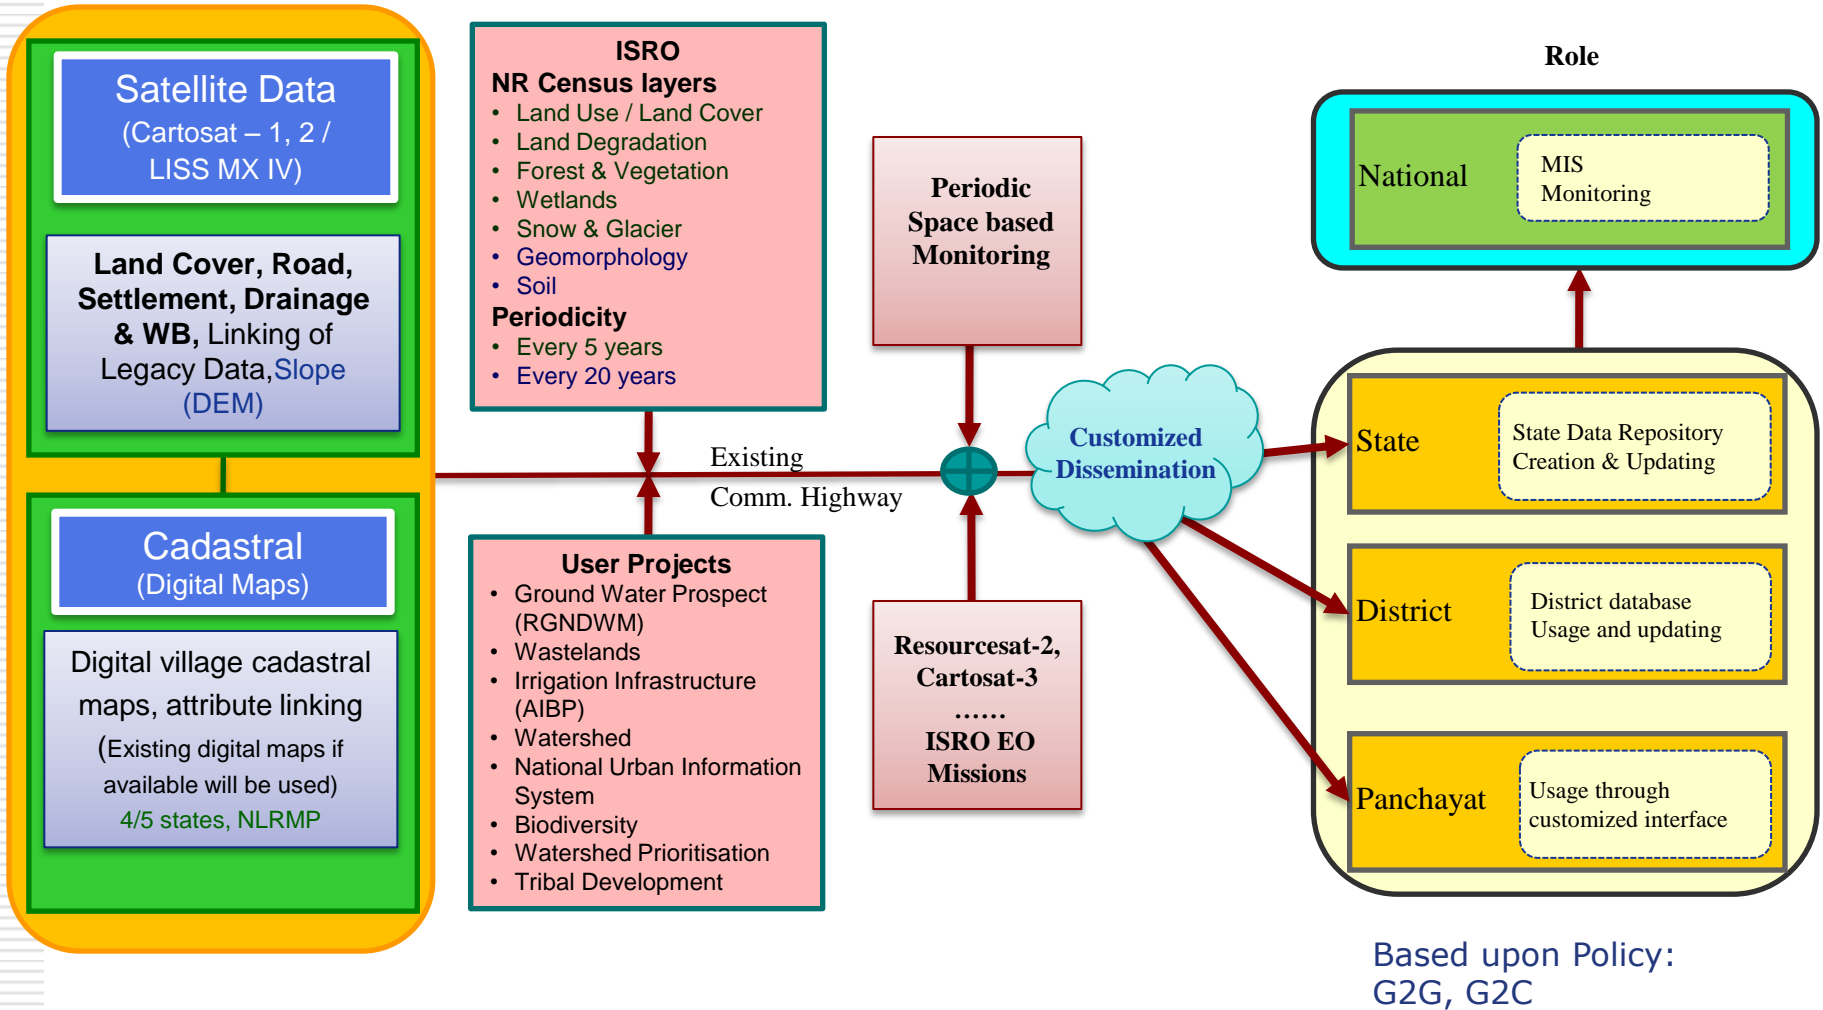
Satellite Data
(Cartosat – 1, 2 / LISS MX IV)

Land Cover, Road, Settlement, Drainage & WB, Linking of Legacy Data, Slope (DEM)

Cadastral
(Digital Maps)

Digital village cadastral maps, attribute linking
(Existing digital maps if available will be used)
4/5 states, NLRMP

ISRO
NR Census layers
• Land Use / Land Cover
• Land Degradation
• Forest & Vegetation
• Wetlands
• Snow & Glacier
• Geomorphology
• Soil
Periodicity
• Every 5 years
• Every 20 years

Existing
Comm. Highway

User Projects
• Ground Water Prospect (RGNDWM)
• Wastelands
• Irrigation Infrastructure (AIBP)
• Watershed
• National Urban Information System
• Biodiversity
• Watershed Prioritisation
• Tribal Development

Periodic Space based Monitoring

Resourcesat-2, Cartosat-3
……
ISRO EO Missions

Customized Dissemination

Role

National
MIS Monitoring

State
State Data Repository Creation & Updating

District
District database Usage and updating

Panchayat
Usage through customized interface

Based upon Policy: G2G, G2C